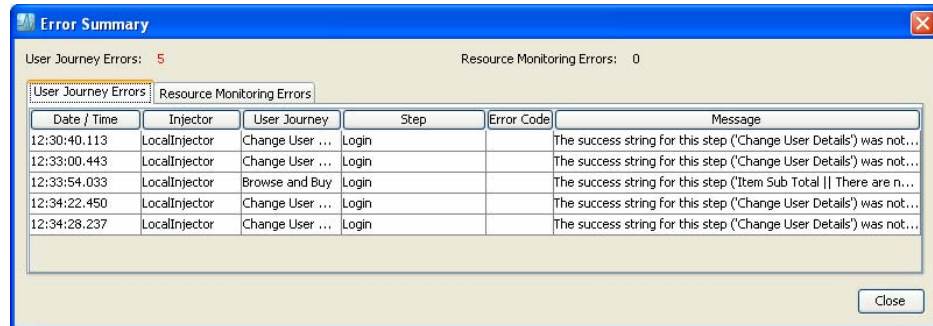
Error Summary

User Journey Errors: 5

Resource Monitoring Errors: 0

User Journey Errors | Resource Monitoring Errors

| Date / Time | Injector | User Journey | Step | Error Code | Message |
|---|---|---|---|---|---|
| 12:30:40.113 | LocalInjector | Change User ... | Login | | The success string for this step ('Change User Details') was not... |
| 12:33:00.443 | LocalInjector | Change User ... | Login | | The success string for this step ('Change User Details') was not... |
| 12:33:54.033 | LocalInjector | Browse and Buy | Login | | The success string for this step ('Item Sub Total \|\| There are n... |
| 12:34:22.450 | LocalInjector | Change User ... | Login | | The success string for this step ('Change User Details') was not... |
| 12:34:28.237 | LocalInjector | Change User ... | Login | | The success string for this step ('Change User Details') was not... |

Close